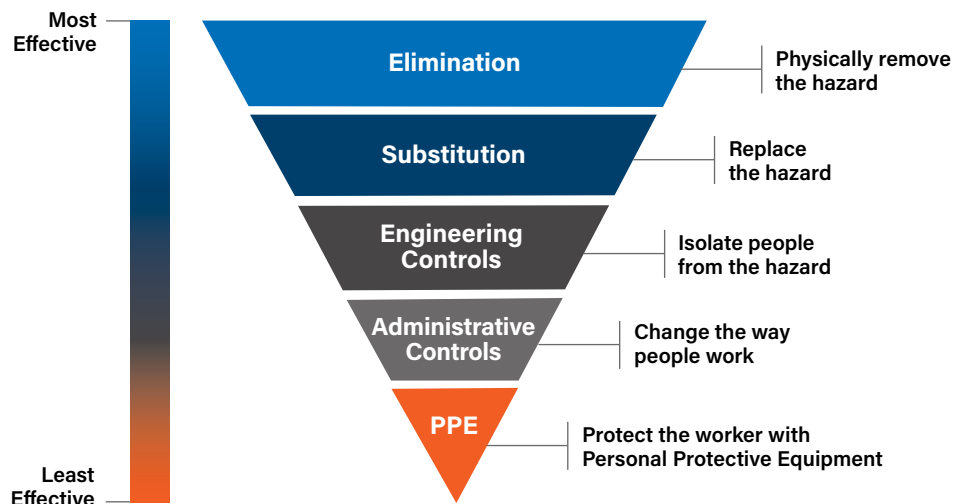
Most Effective

Least Effective

Elimination

Physically remove the hazard

Substitution

Replace the hazard

Engineering Controls

Isolate people from the hazard

Administrative Controls

Change the way people work

PPE

Protect the worker with Personal Protective Equipment